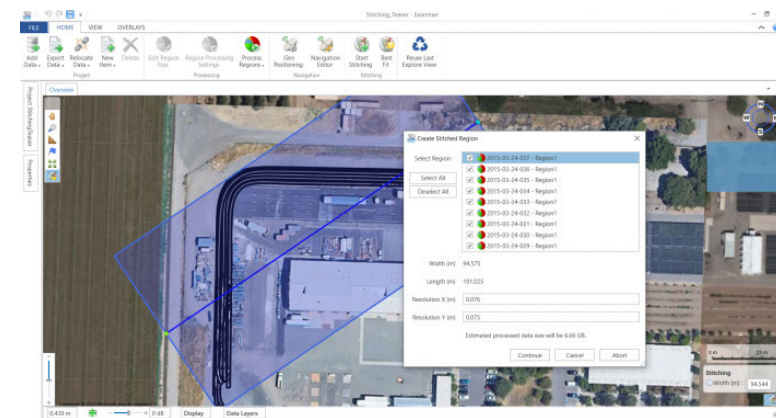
Stitching_Teaser - Examiner

FILE HOME VIEW OVERLAYS

Add Data | Export Data | Relocate Data | New Item | Delete
Project
Edit Region Size | Region Processing Settings | Process Regions
Processing
Geo Positioning | Navigation Editor
Navigation
Start Stitching | Best Fit
Stitching
Reuse Last Explore View

Project Stitching Teaser
Properties

Overview

Create Stitched Region

Select Region:
2015-03-24-037 - Region1
2015-03-24-036 - Region1
2015-03-24-035 - Region1
2015-03-24-034 - Region1
2015-03-24-033 - Region1
2015-03-24-032 - Region1
2015-03-24-031 - Region1
2015-03-24-030 - Region1
2015-03-24-029 - Region1

Select All
Deselect All

Width (m) 94.575
Length (m) 191.025
Resolution X (m) 0.076
Resolution Y (m) 0.075

Estimated processed data size will be 0.66 GB.

Continue Cancel Abort

Stitching
Width (m) 94.544

0.439 m | 0 dB | Display | Data Layers